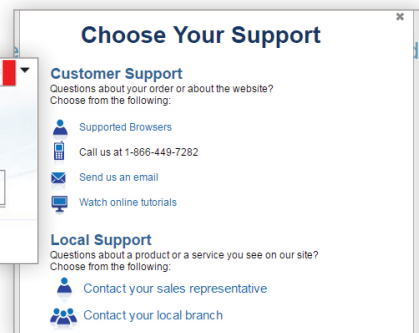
×

Choose Your Support

Customer Support
Questions about your order or about the website? Choose from the following:

Supported Browsers

Call us at 1-866-449-7282

Send us an email

Watch online tutorials

Local Support
Questions about a product or a service you see on our site? Choose from the following:

Contact your sales representative

Contact your local branch